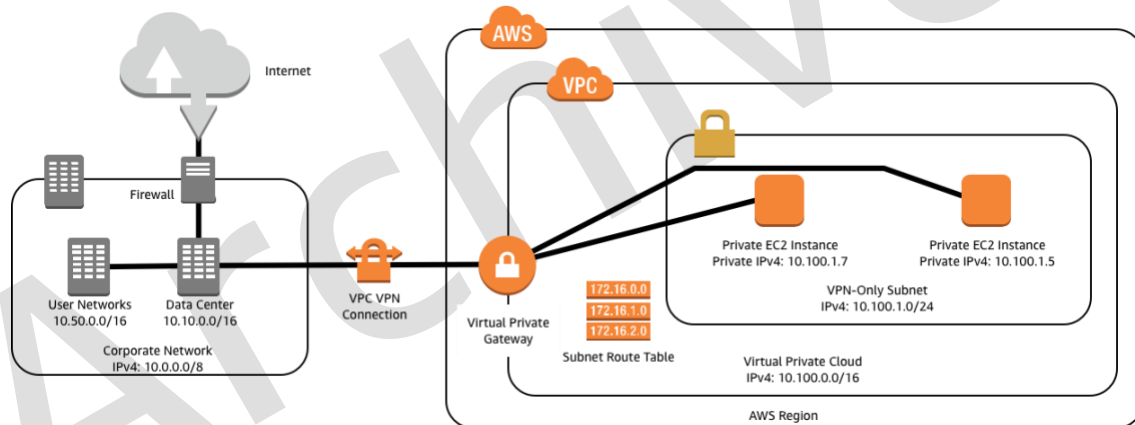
Internet

Firewall

User Networks
10.50.0.0/16

Data Center
10.10.0.0/16

Corporate Network
IPv4: 10.0.0.0/8

VPC VPN
Connection

AWS

VPC

Virtual Private
Gateway

172.16.0.0
172.16.1.0
172.16.2.0

Subnet Route Table

Private EC2 Instance
Private IPv4: 10.100.1.7

Private EC2 Instance
Private IPv4: 10.100.1.5

VPN-Only Subnet
IPv4: 10.100.1.0/24

Virtual Private Cloud
IPv4: 10.100.0.0/16

AWS Region

Archive